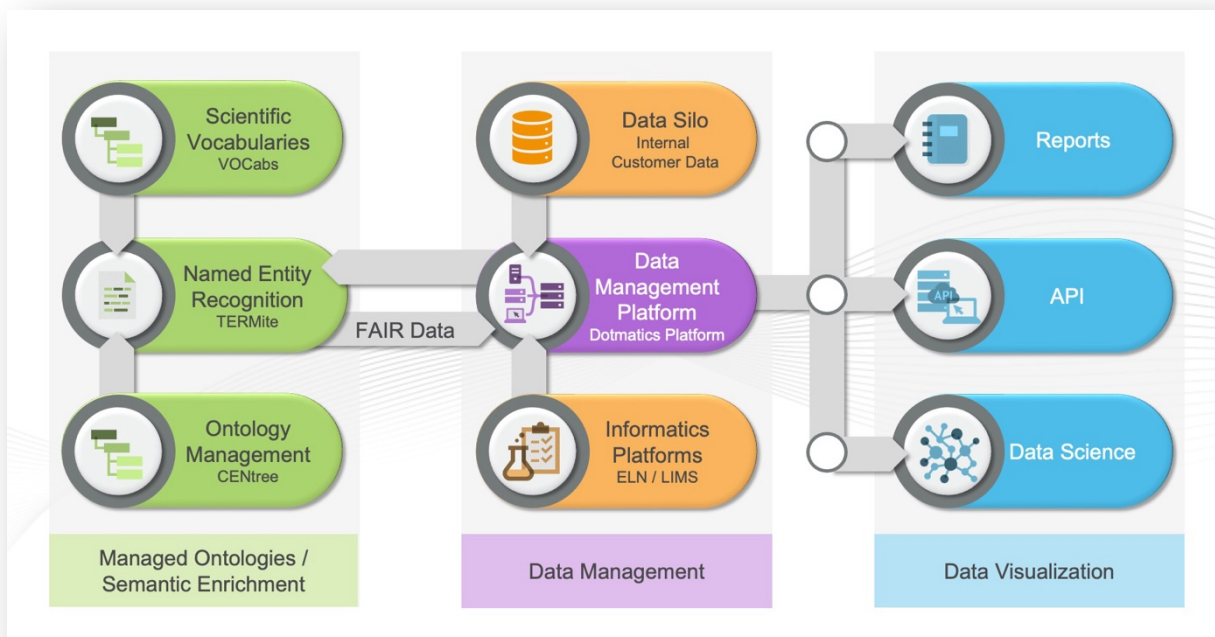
Scientific Vocabularies
VOCabs

Named Entity Recognition
TERMite

Ontology Management
CENtree

FAIR Data

Data Silo
Internal Customer Data

Data Management Platform
Dotmatics Platform

Informatics Platforms
ELN / LIMS

Reports

API

API

Data Science

Managed Ontologies / Semantic Enrichment

Data Management

Data Visualization